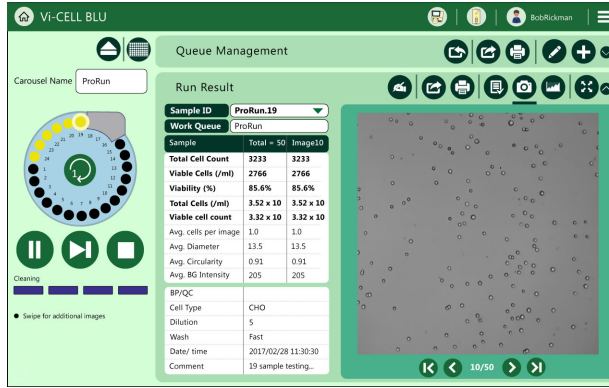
Vi-CELL BLU

BobRickman

Queue Management

Carousel Name ProRun

Run Result

Sample ID ProRun.19

Work Queue ProRun

| Sample | Total = 50 | Image10 |
|---|---|---|
| Total Cell Count | 3233 | 3233 |
| Viable Cells (/ml) | 2766 | 2766 |
| Viability (%) | 85.6% | 85.6% |
| Total Cells (/ml) | 3.52 x 10 | 3.52 x 10 |
| Viable cell count | 3.32 x 10 | 3.32 x 10 |
| Avg. cells per image | 1.0 | 1.0 |
| Avg. Diameter | 13.5 | 13.5 |
| Avg. Circularity | 0.91 | 0.91 |
| Avg. BG Intensity | 205 | 205 |

| BP/QC | |
|---|---|
| Cell Type | CHO |
| Dilution | 5 |
| Wash | Fast |
| Date/ time | 2017/02/28 11:30:30 |
| Comment | 19 sample testing... |

1

Cleaning

Swipe for additional images

10/50